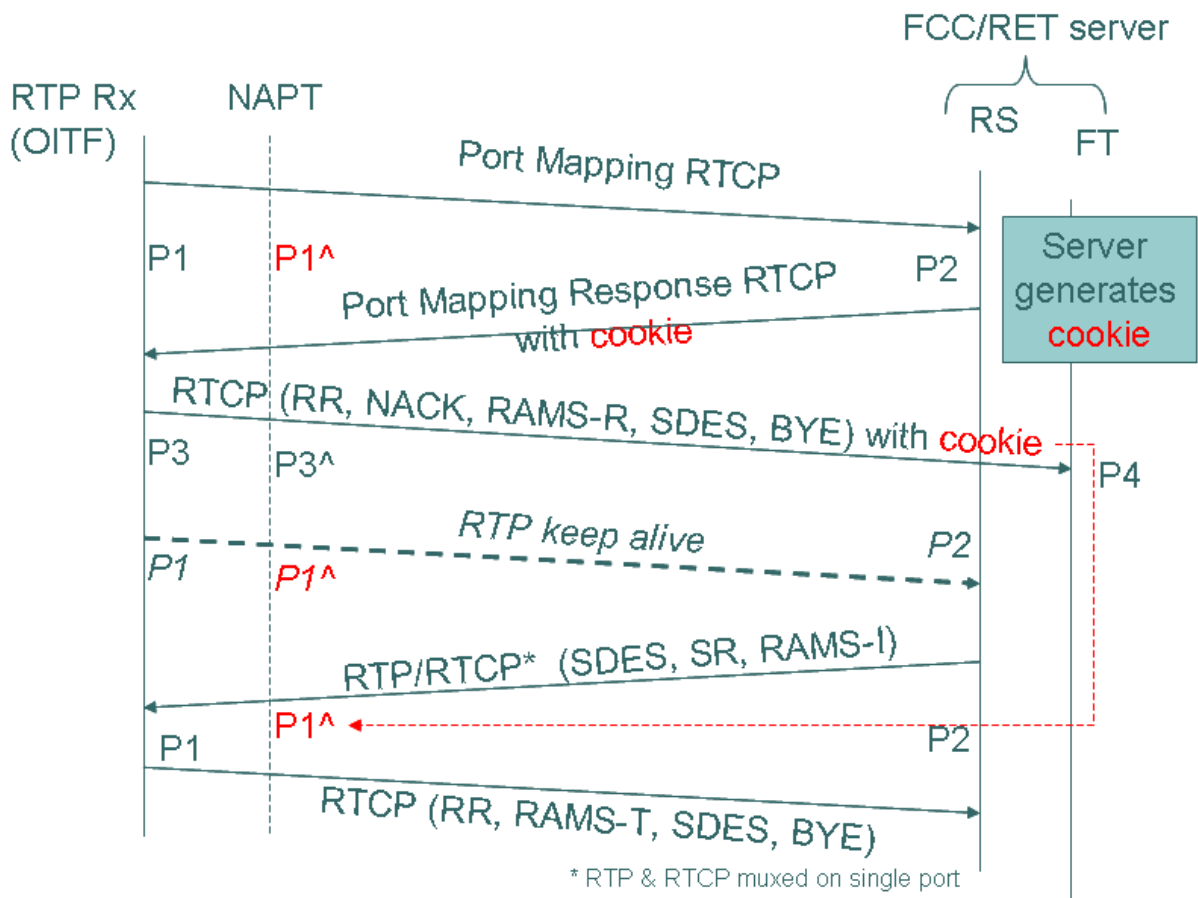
FCC/RET server

RTP Rx (OITF)

NAPT

RS

FT

Port Mapping RTCP

P1

P1^

P2

Server generates cookie

Port Mapping Response RTCP with cookie

RTCP (RR, NACK, RAMS-R, SDES, BYE) with cookie

P3

P3^

P4

RTP keep alive

P2

P1

P1^

RTP/RTCP* (SDES, SR, RAMS-I)

P1^

P2

P1

RTCP (RR, RAMS-T, SDES, BYE)

* RTP & RTCP muxed on single port